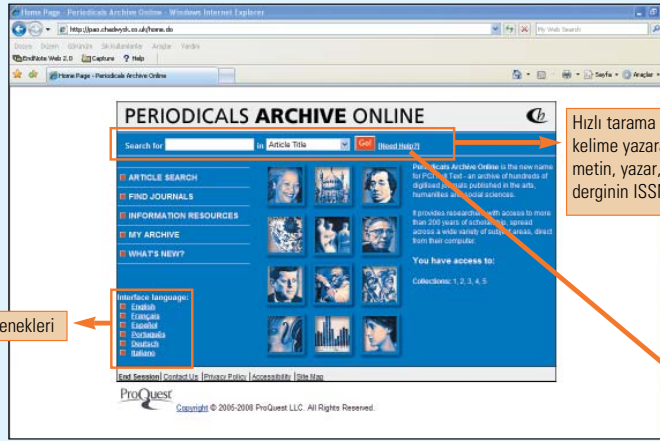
Home Page - Periodicals Archive Online - Windows Internet Explorer

http://pao.chadwyck.co.uk/home.do

My Web Search

Dosya Düzen Görünüm Sık Kullanılanlar Araçlar Yardım

EndNote Web 2.0 Capture Help

Home Page - Periodicals Archive Online

Sayfa Araçlar

PERIODICALS ARCHIVE ONLINE

Search for in Article Title Go! (Need Help?)

ARTICLE SEARCH
FIND JOURNALS
INFORMATION RESOURCES
MY ARCHIVE
WHAT'S NEW?

Periodicals Archive Online is the new name for PCI Full Text - an archive of hundreds of digitised journals published in the arts, humanities and social sciences.

It provides researchers with access to more than 200 years of scholarship, spread across a wide variety of subject areas, direct from their computer.

You have access to:

Collections: 1, 2, 3, 4, 5

Interface language:
English
Français
Español
Português
Deutsch
Italiano

End Session | Contact Us | Privacy Policy | Accessibility | Site Map

ProQuest

Copyright © 2005-2008 ProQuest LLC. All Rights Reserved.

Hızlı tarama
kelime yazar
metin, yazar,
derginin ISS

enekleri